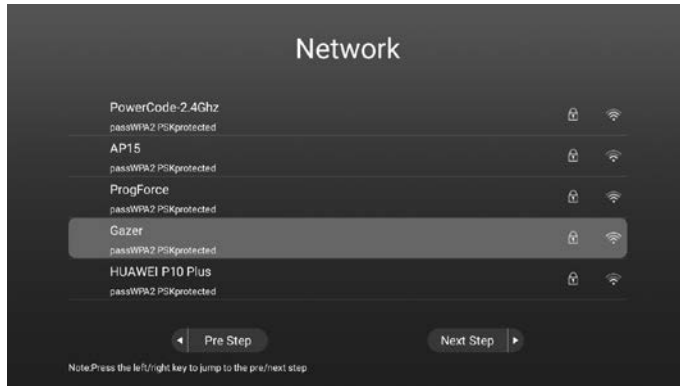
Network

PowerCode-2.4Ghz
passWPA2 PSKprotected

AP15
passWPA2 PSKprotected

ProgForce
passWPA2 PSKprotected

Gazer
passWPA2 PSKprotected

HUAWEI P10 Plus
passWPA2 PSKprotected

Pre Step

Next Step

Note:Press the left/right key to jump to the pre/next step